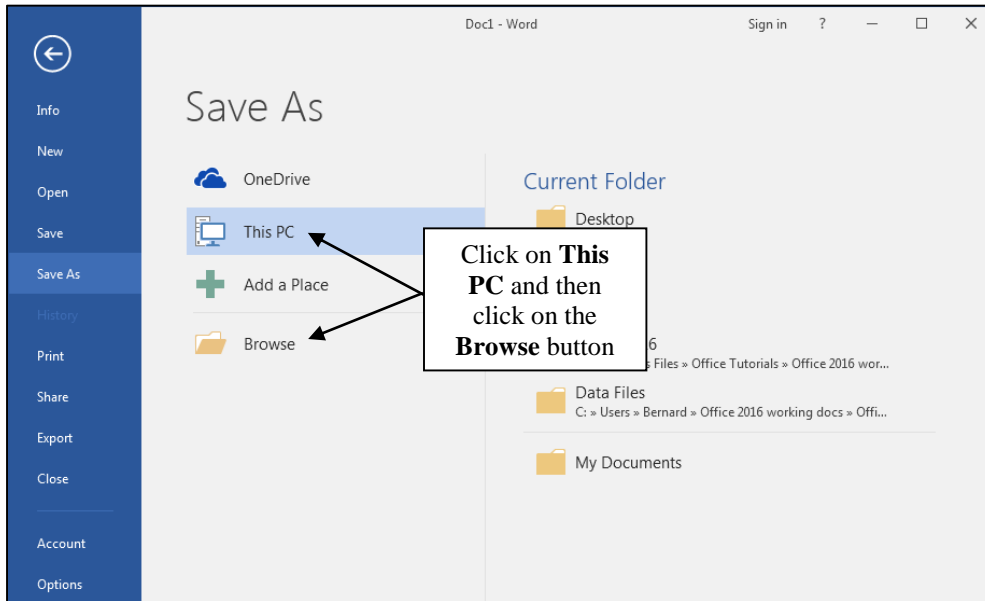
Doc1 - Word

Sign in ? — ☐ ✕

Info
New
Open
Save
Save As
History
Print
Share
Export
Close
Account
Options

Save As

OneDrive
This PC
Add a Place
Browse

Current Folder

Desktop

Click on **This PC** and then click on the **Browse** button

6
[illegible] Files » Office Tutorials » Office 2016 wor...

Data Files
C: » Users » Bernard » Office 2016 working docs » Offi...

My Documents